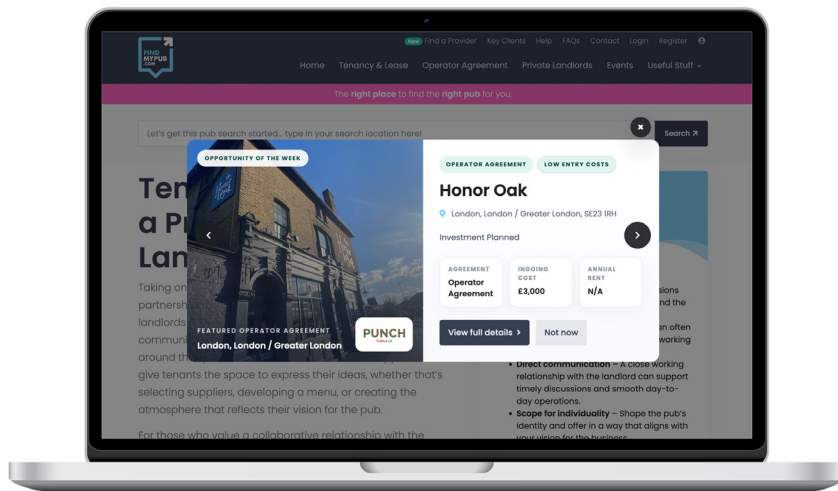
FIND MY PUB .COM

New Find a Provider Key Clients Help FAQs Contact Login Register

Home Tenancy & Lease Operator Agreement Private Landlords Events Useful Stuff

The right place to find the right pub for you.

Let's get this pub search started... type in your search location here!

Search

OPPORTUNITY OF THE WEEK

OPERATOR AGREEMENT LOW ENTRY COSTS

Honor Oak

London, London / Greater London, SE23 1RH

Investment Planned

| AGREEMENT | INGOING COST | ANNUAL RENT |
|---|---|---|
| Operator Agreement | £3,000 | N/A |

FEATURED OPERATOR AGREEMENT

London, London / Greater London

PUNCH

View full details

Not now

Ten
a Pr
Lan

Taking on
partnersh
landlords
commun
around th
give tenants the space to express their ideas, whether that's selecting suppliers, developing a menu, or creating the atmosphere that reflects their vision for the pub.

For those who value a collaborative relationship with the

sions
nd the
an often
working

• Direct communication – A close working relationship with the landlord can support timely discussions and smooth day-to-day operations.
• Scope for individuality – Shape the pub's identity and offer in a way that aligns with your vision for the business.